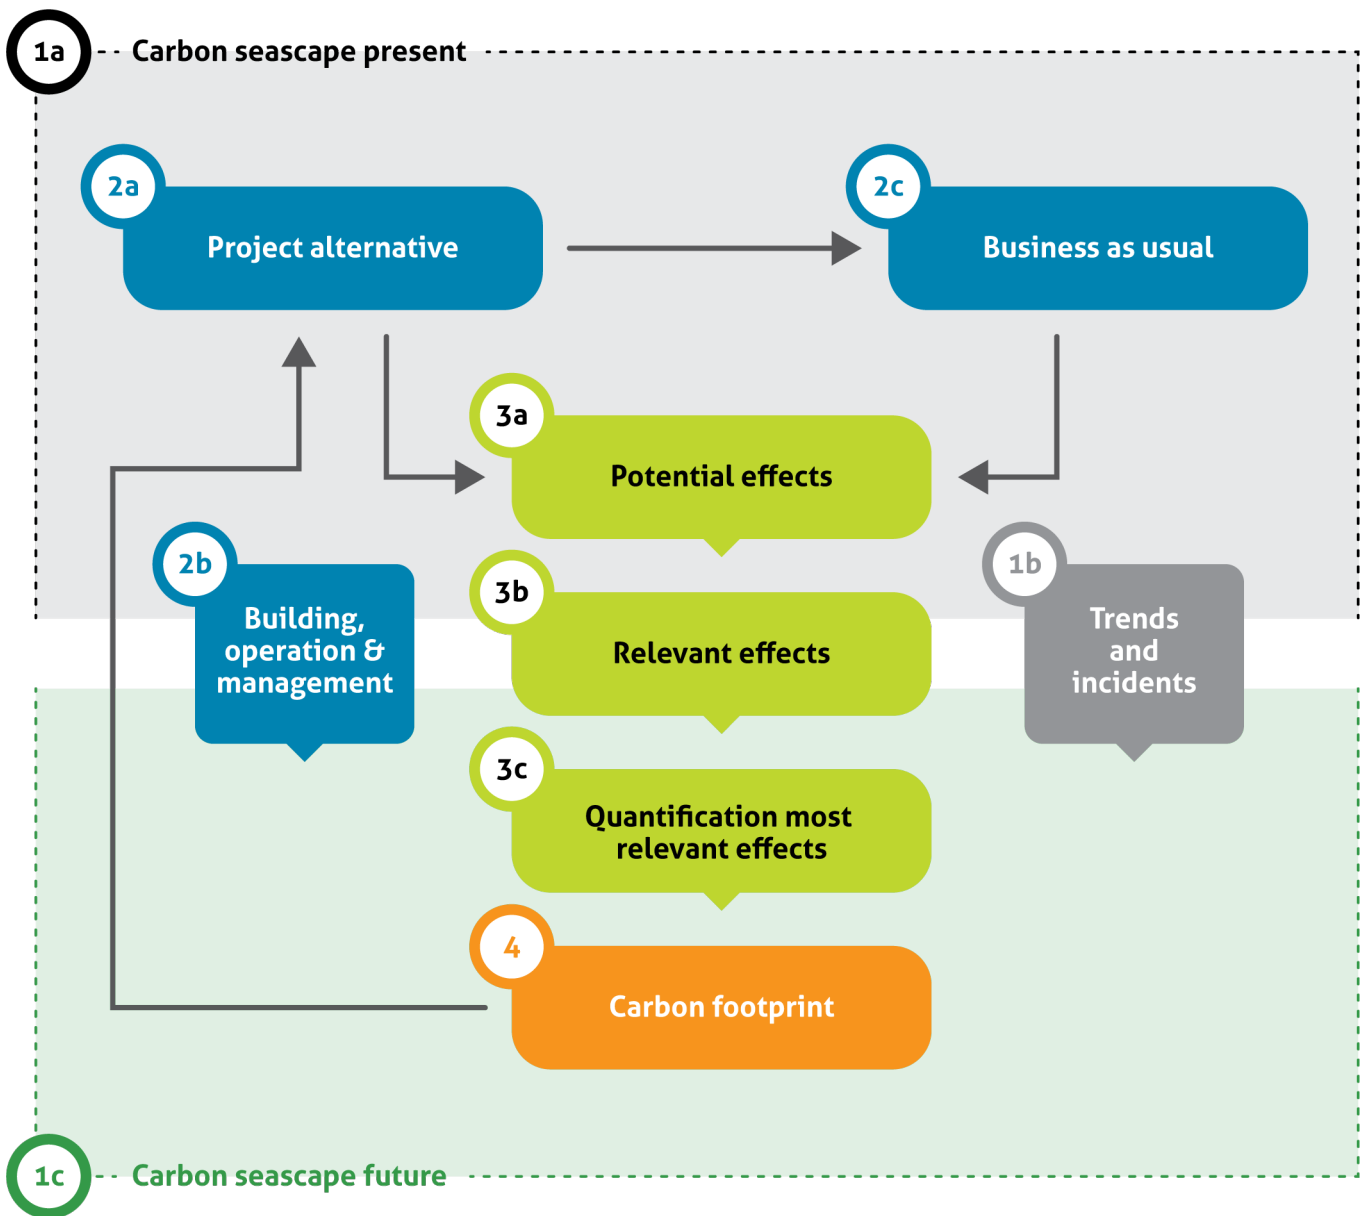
1a Carbon seascape present

2a Project alternative

2c Business as usual

3a Potential effects

2b Building, operation & management

3b Relevant effects

1b Trends and incidents

3c Quantification most relevant effects

4 Carbon footprint

1c Carbon seascape future